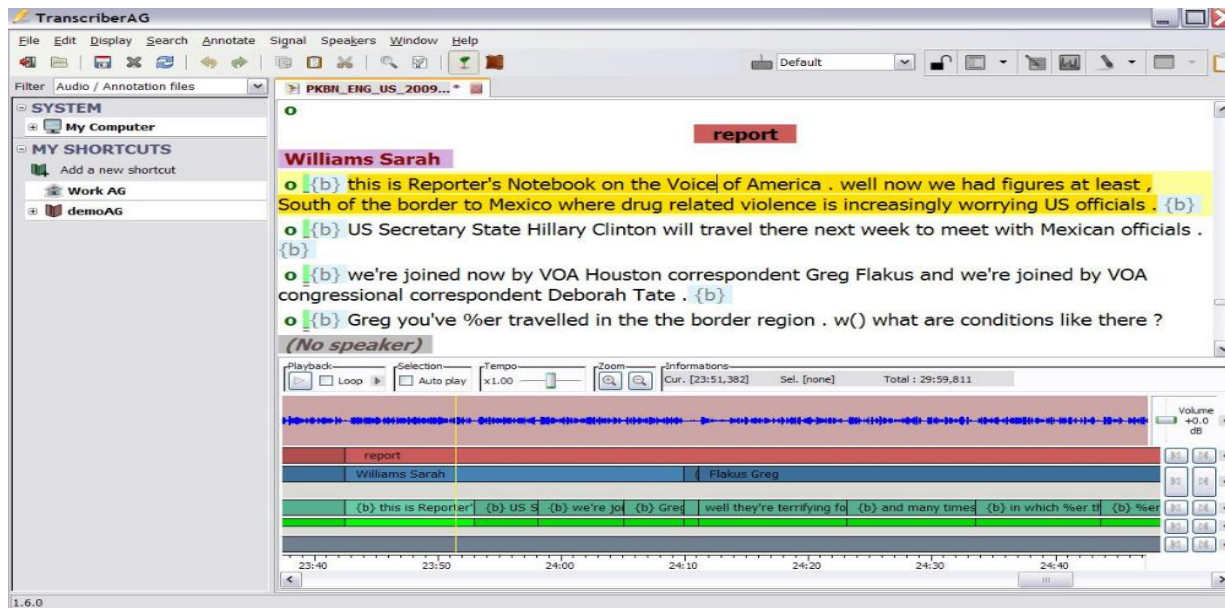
TranscriberAG

File Edit Display Search Annotate Signal Speakers Window Help

Default

Filter Audio / Annotation files

SYSTEM
My Computer
MY SHORTCUTS
Add a new shortcut
Work AG
demoAG

PKBN_ENG_US_2009...*

o

report

Williams Sarah

o {b} this is Reporter's Notebook on the Voice of America . well now we had figures at least , South of the border to Mexico where drug related violence is increasingly worrying US officials . {b}

o {b} US Secretary State Hillary Clinton will travel there next week to meet with Mexican officials . {b}

o {b} we're joined now by VOA Houston correspondent Greg Flakus and we're joined by VOA congressional correspondent Deborah Tate . {b}

o {b} Greg you've %er travelled in the the border region . w() what are conditions like there ?

(No speaker)

Playback Loop Selection Auto play Tempo x1.00 Zoom Informations Cur. [23:51,382] Sel. [none] Total : 29:59,811

Volume +0.0 dB

report

Williams Sarah

Flakus Greg

{b} this is Reporter' {b} US S {b} we're jo {b} Greg well they're terrifying fo {b} and many times {b} in which %er th {b} %er

23:40 23:50 24:00 24:10 24:20 24:30 24:40

1.6.0